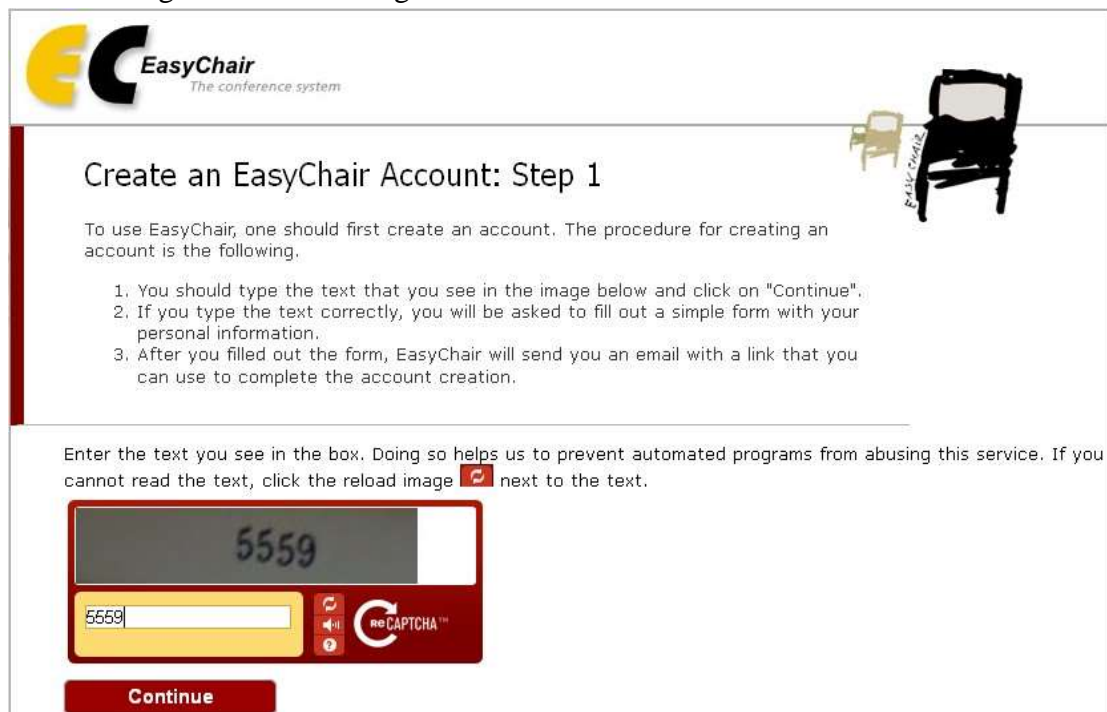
EasyChair
The conference system

EASY CHAIR

Create an EasyChair Account: Step 1

To use EasyChair, one should first create an account. The procedure for creating an account is the following.

1. You should type the text that you see in the image below and click on "Continue".
2. If you type the text correctly, you will be asked to fill out a simple form with your personal information.
3. After you filled out the form, EasyChair will send you an email with a link that you can use to complete the account creation.

Enter the text you see in the box. Doing so helps us to prevent automated programs from abusing this service. If you cannot read the text, click the reload image next to the text.

5559

5559

reCAPTCHA™

Continue